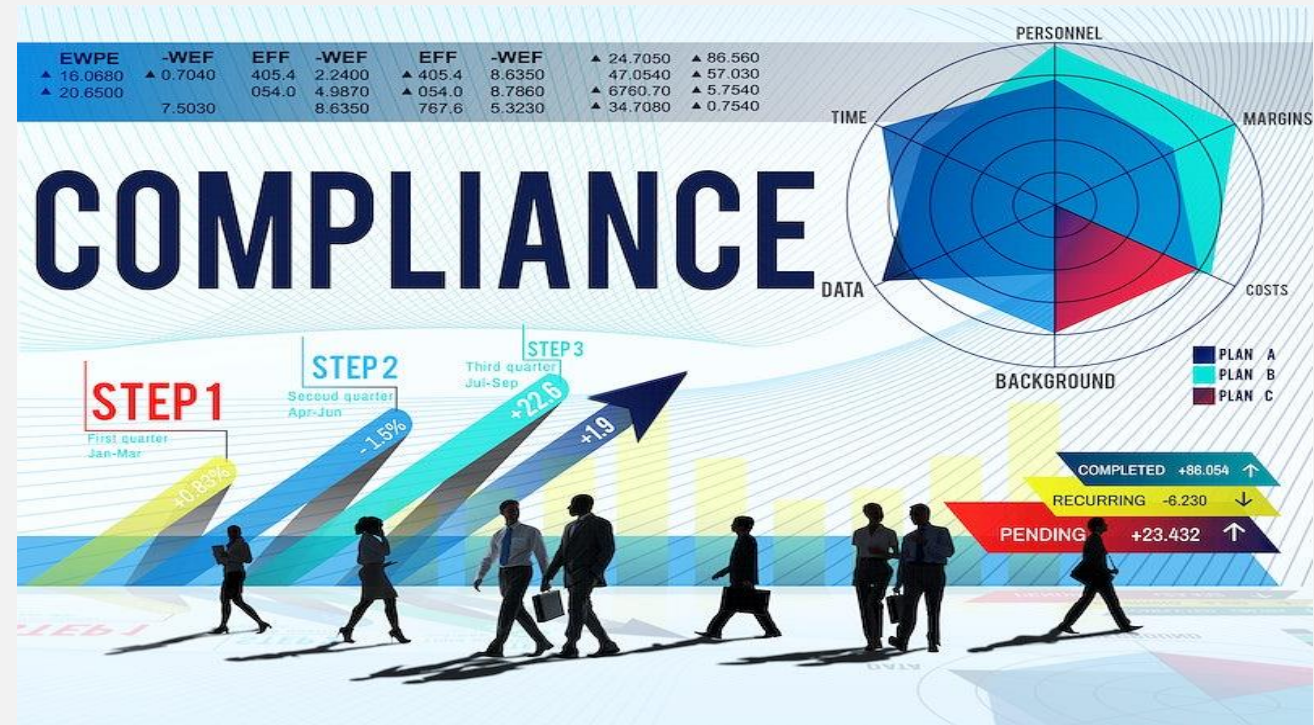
| EWPE | -WEF | EFF | -WEF | EFF | -WEF | | |
|---|---|---|---|---|---|---|---|
| ▲ 16.0680 | ▲ 0.7040 | 405.4 | 2.2400 | ▲ 405.4 | 8.6350 | ▲ 24.7050 | ▲ 86.560 |
| ▲ 20.6500 | | 054.0 | 4.9870 | ▲ 054.0 | 8.7860 | 47.0540 | ▲ 57.030 |
| | 7.5030 | | 8.6350 | 767.6 | 5.3230 | ▲ 6760.70 | ▲ 5.7540 |
| | | | | | | ▲ 34.7080 | ▲ 0.7540 |

COMPLIANCE

PERSONNEL
MARGINS
COSTS
BACKGROUND
DATA
TIME

PLAN A
PLAN B
PLAN C

STEP 1
First quarter
Jan-Mar
+0.83%

STEP 2
Secoud quarter
Apr-Jun
-1.5%

STEP 3
Third quarter
Jul-Sep
+22.6

+1.9

COMPLETED +86.054 ↑
RECURRING -6.230 ↓
PENDING +23.432 ↑